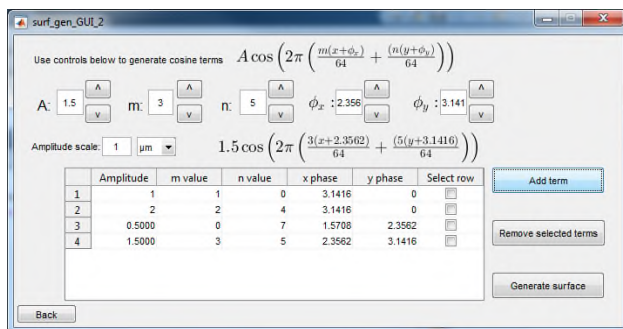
surf_gen_GUI_2

Use controls below to generate cosine terms $A\cos\left(2\pi\left(\frac{m(x+\phi_x)}{64}+\frac{n(y+\phi_y)}{64}\right)\right)$

A: 1.5 ^ v m: 3 ^ v n: 5 ^ v $\phi_x$ : 2.356 ^ v $\phi_y$ : 3.141 ^ v

Amplitude scale: 1 µm

$1.5\cos\left(2\pi\left(\frac{3(x+2.3562)}{64}+\frac{5(y+3.1416)}{64}\right)\right)$

| | Amplitude | m value | n value | x phase | y phase | Select row |
|---|---|---|---|---|---|---|
| 1 | 1 | 1 | 0 | 3.1416 | 0 | |
| 2 | 2 | 2 | 4 | 3.1416 | 0 | |
| 3 | 0.5000 | 0 | 7 | 1.5708 | 2.3562 | |
| 4 | 1.5000 | 3 | 5 | 2.3562 | 3.1416 | |

Add term

Remove selected terms

Generate surface

Back